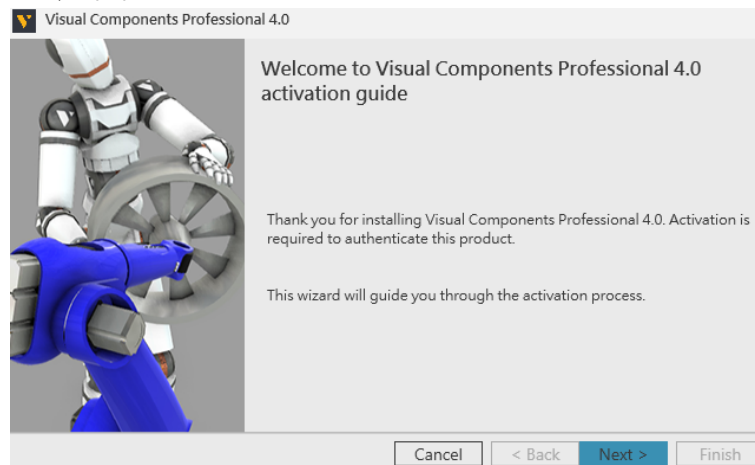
Visual Components Professional 4.0

Welcome to Visual Components Professional 4.0 activation guide

Thank you for installing Visual Components Professional 4.0. Activation is required to authenticate this product.

This wizard will guide you through the activation process.

Cancel
< Back
Next >
Finish